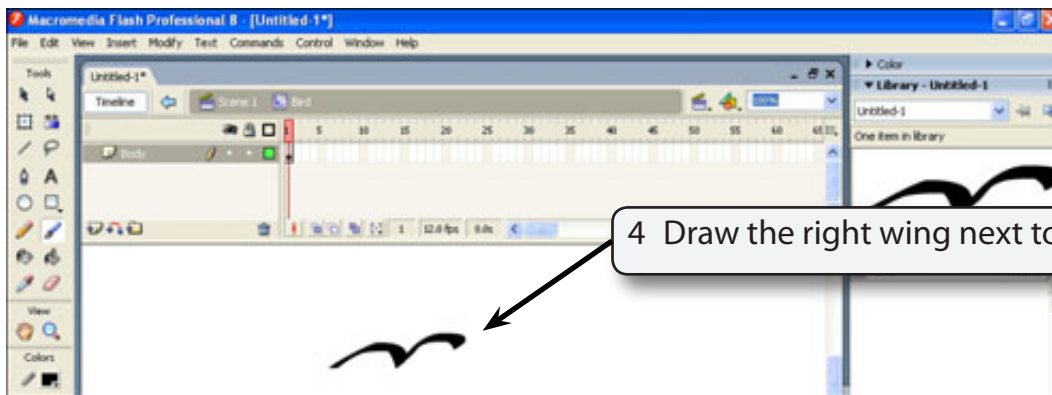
Macromedia Flash Professional 8 - [Untitled-1*]

File Edit View Insert Modify Text Commands Control Window Help

Tools

Untitled-1*

Timeline

Scene 1

Bird

100%

5 10 15 20 25 30 35 40 45 50 55 60 65

Body

1 12.0 fps 0.0s

View

Colors

Color

Library - Untitled-1

Untitled-1

One item in library

4 Draw the right wing next to